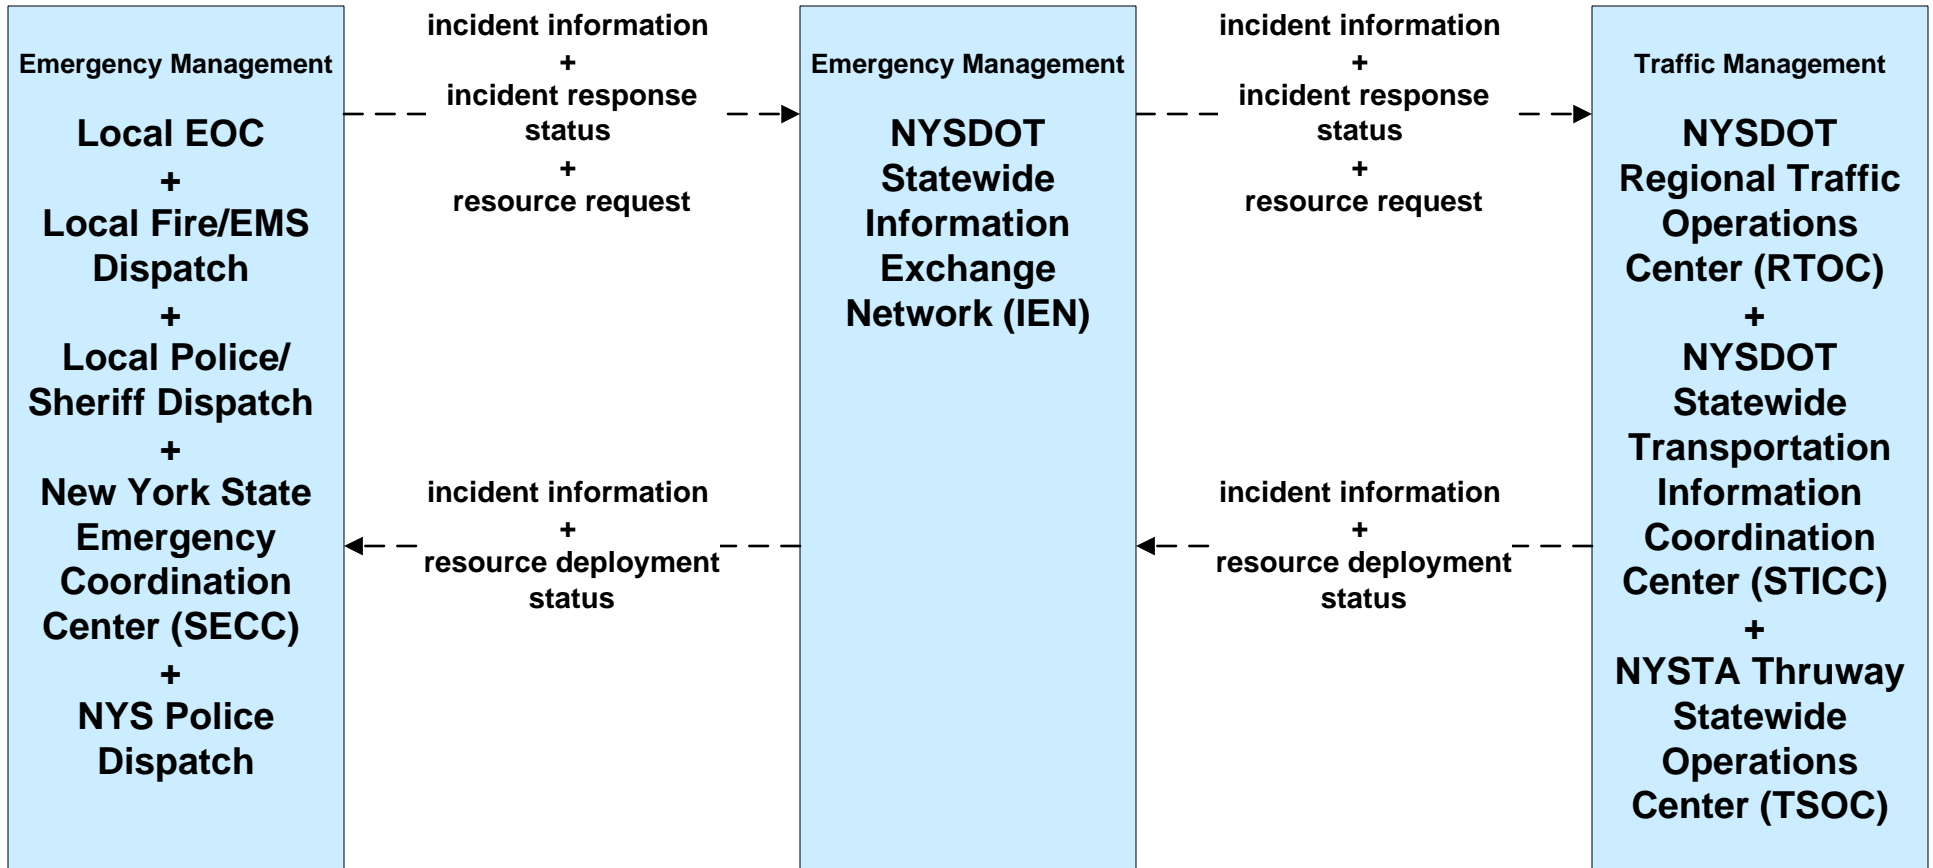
Emergency Management

Local EOC
+
Local Fire/EMS Dispatch
+
Local Police/ Sheriff Dispatch
+
New York State Emergency Coordination Center (SECC)
+
NYS Police Dispatch

incident information
+
incident response status
+
resource request

incident information
+
resource deployment status

Emergency Management

NYSDOT Statewide Information Exchange Network (IEN)

incident information
+
incident response status
+
resource request

incident information
+
resource deployment status

Traffic Management

NYSDOT Regional Traffic Operations Center (RTOC)
+
NYSDOT Statewide Transportation Information Coordination Center (STICC)
+
NYSTA Thruway Statewide Operations Center (TSOC)